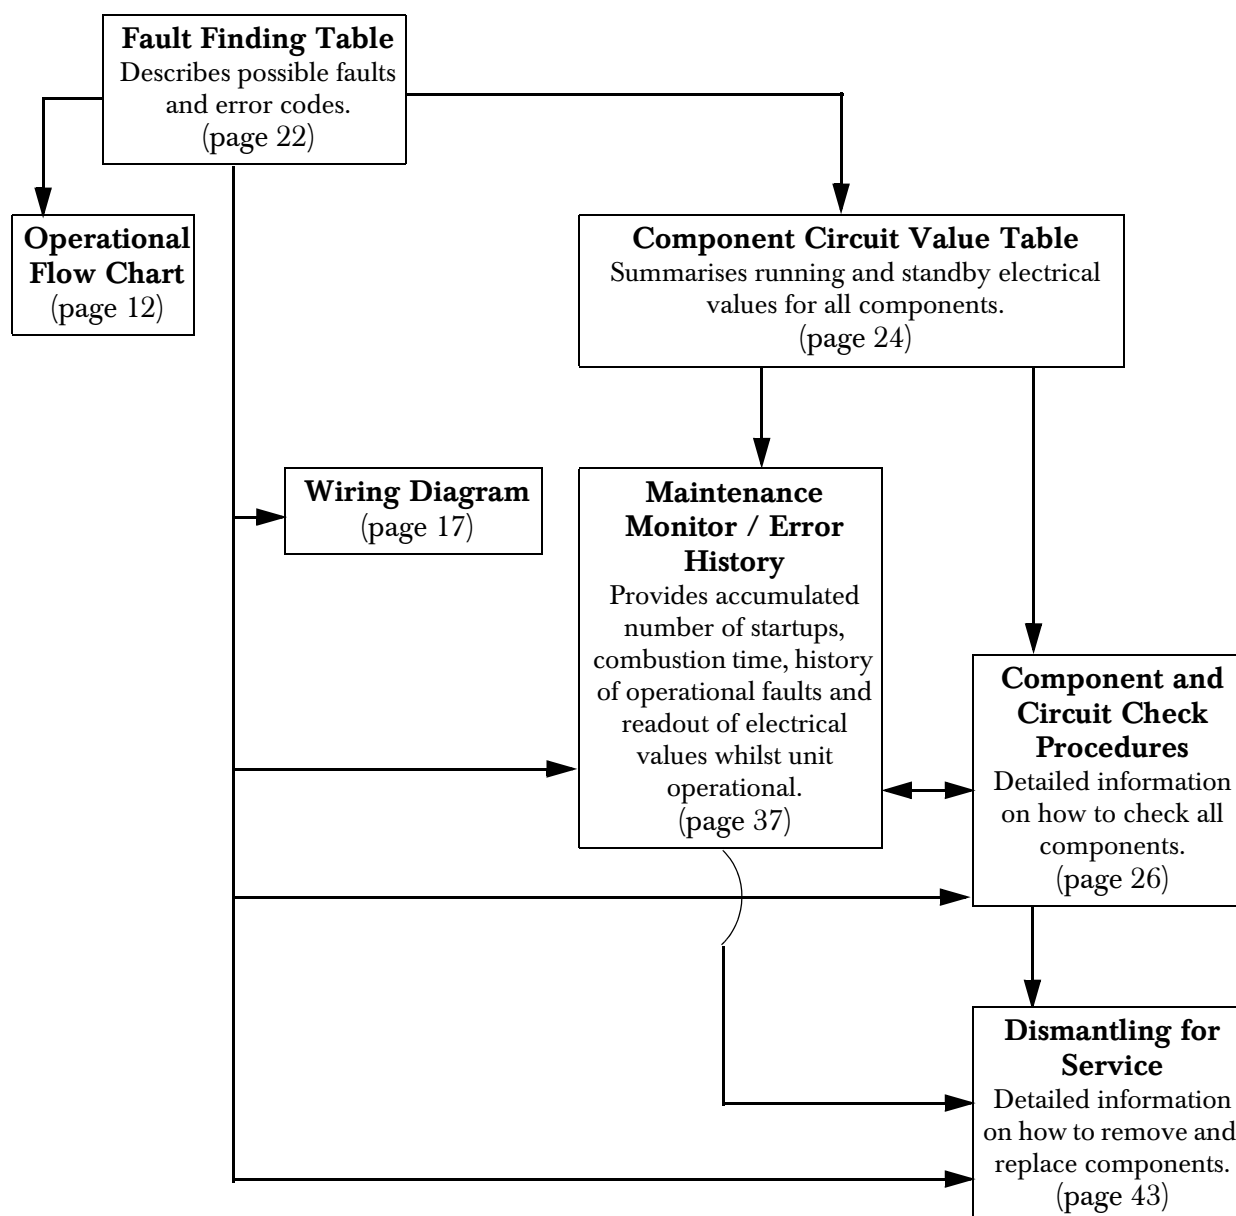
**Fault Finding Table**
Describes possible faults and error codes.
(page 22)

**Operational Flow Chart**
(page 12)

**Component Circuit Value Table**
Summarises running and standby electrical values for all components.
(page 24)

**Wiring Diagram**
(page 17)

**Maintenance Monitor / Error History**
Provides accumulated number of startups, combustion time, history of operational faults and readout of electrical values whilst unit operational.
(page 37)

**Component and Circuit Check Procedures**
Detailed information on how to check all components.
(page 26)

**Dismantling for Service**
Detailed information on how to remove and replace components.
(page 43)